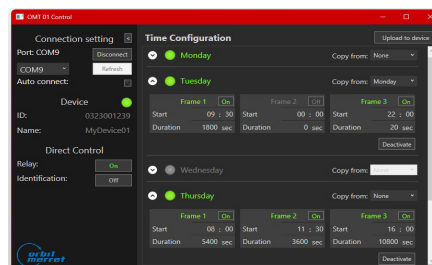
OMT 01 Control

Connection setting <
Port: COM9
Disconnect
COM9
Refresh
Auto connect:

Device
ID: 0323001239
Name: MyDevice01

Direct Control
Relay: On
Identification: Off

Time Configuration
Upload to device

Monday
Copy from: None

Tuesday
Copy from: Monday

| Frame 1 | On | Frame 2 | Off | Frame 3 | On |
|---|---|---|---|---|---|
| Start | 09 : 30 | Start | 00 : 00 | Start | 22 : 00 |
| Duration | 1800 sec | Duration | 0 sec | Duration | 20 sec |

Deactivate

Wednesday
Copy from: None

Thursday
Copy from: None

| Frame 1 | On | Frame 2 | On | Frame 3 | On |
|---|---|---|---|---|---|
| Start | 08 : 00 | Start | 11 : 30 | Start | 16 : 00 |
| Duration | 5400 sec | Duration | 3600 sec | Duration | 10800 sec |

Deactivate

orbit merret